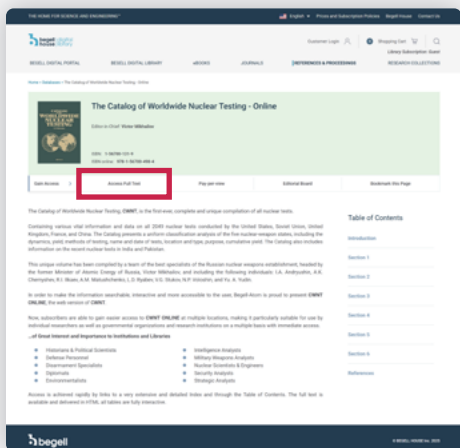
THE HOME FOR SCIENCE AND ENGINEERING™ English Prices and Subscription Policies Begell House Contact Us

begell digital portal Customer Login Shopping Cart Library Subscription: Guest

BEGELL DIGITAL PORTAL BEGELL DIGITAL LIBRARY eBOOKS JOURNALS [REFERENCES & PROCEEDINGS] RESEARCH COLLECTIONS

Home › Databases › The Catalog of Worldwide Nuclear Testing - Online

The Catalog of Worldwide Nuclear Testing - Online

Editor-in-Chief: Victor Mikhailov

ISSN: 1-56700-121-9
ISSN online: 978-1-56700-498-4

Gain Access Access Full Text Pay-per-view Editorial Board Bookmark this Page

The Catalog of Worldwide Nuclear Testing, CWNT, is the first-ever, complete and unique compilation of all nuclear tests.

Containing various vital information and data on all 2049 nuclear tests conducted by the United States, Soviet Union, United Kingdom, France, and China. The Catalog presents a uniform classification analysis of the five nuclear-weapon states, including the dynamics, yield, methods of testing, name and date of tests, location and type, purpose, cumulative yield. The Catalog also includes information on the recent nuclear tests in India and Pakistan.

This unique volume has been compiled by a team of the best specialists of the Russian nuclear weapons establishment, headed by the former Minister of Atomic Energy of Russia, Victor Mikhailov, and including the following individuals: I.A. Andryushin, A.K. Chernyshev, R.I. Ilkaev, A.M. Matushchenko, L.D. Ryabev, V.G. Strukov, N.P. Voloshin, and Yu. A. Yudin.

In order to make the information searchable, interactive and more accessible to the user, Begell-Atom is proud to present CWNT ONLINE, the web version of CWNT.

Now, subscribers are able to gain easier access to CWNT ONLINE at multiple locations, making it particularly suitable for use by individual researchers as well as governmental organizations and research institutions on a multiple basis with immediate access.

...of Great Interest and Importance to Institutions and Libraries

Historians & Political Scientists
Defense Personnel
Disarmament Specialists
Diplomats
Environmentalists

Intelligence Analysts
Military Weapons Analysts
Nuclear Scientists & Engineers
Security Analysts
Strategic Analysts

Access is achieved rapidly by links to a very extensive and detailed index and through the Table of Contents. The full text is available and delivered in HTML all tables are fully interactive.

Table of Contents

Introduction
Section 1
Section 2
Section 3
Section 4
Section 5
Section 6
References

begell © BEGELL HOUSE Inc. 2023